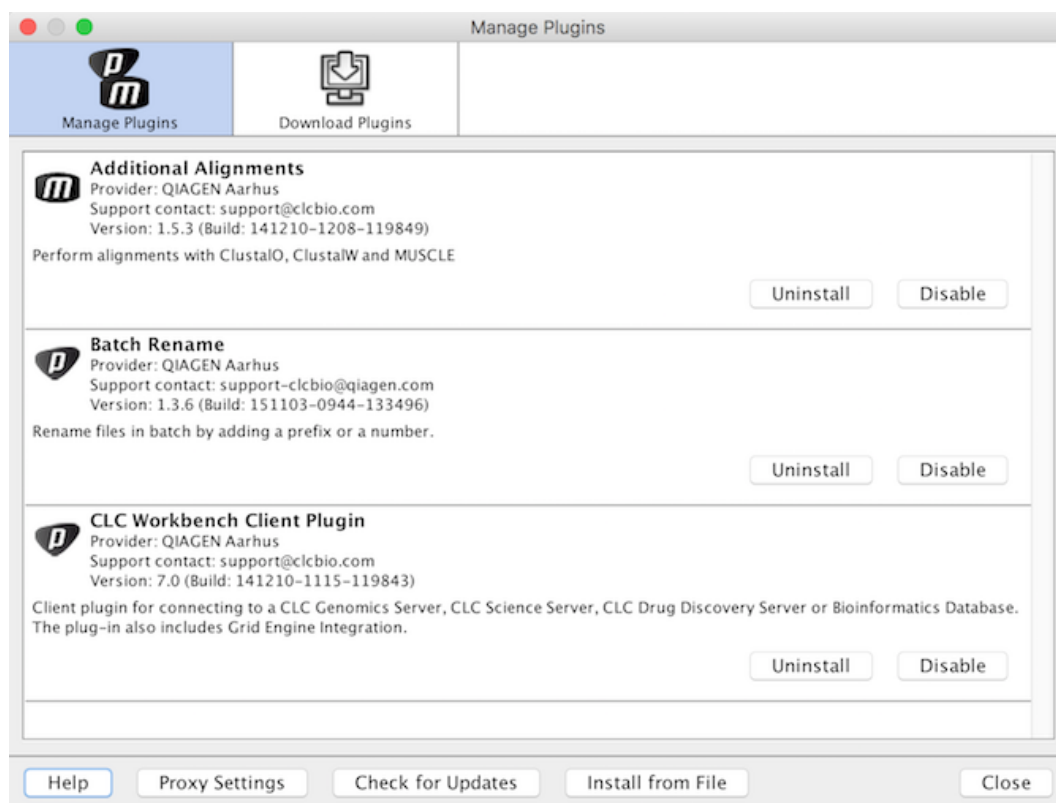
Manage Plugins

Manage Plugins

Download Plugins

Additional Alignments
Provider: QIAGEN Aarhus
Support contact: support@clcbio.com
Version: 1.5.3 (Build: 141210-1208-119849)

Perform alignments with ClustalO, ClustalW and MUSCLE

Uninstall Disable

Batch Rename
Provider: QIAGEN Aarhus
Support contact: support-clcbio@qiagen.com
Version: 1.3.6 (Build: 151103-0944-133496)

Rename files in batch by adding a prefix or a number.

Uninstall Disable

CLC Workbench Client Plugin
Provider: QIAGEN Aarhus
Support contact: support@clcbio.com
Version: 7.0 (Build: 141210-1115-119843)

Client plugin for connecting to a CLC Genomics Server, CLC Science Server, CLC Drug Discovery Server or Bioinformatics Database. The plug-in also includes Grid Engine Integration.

Uninstall Disable

Help Proxy Settings Check for Updates Install from File Close